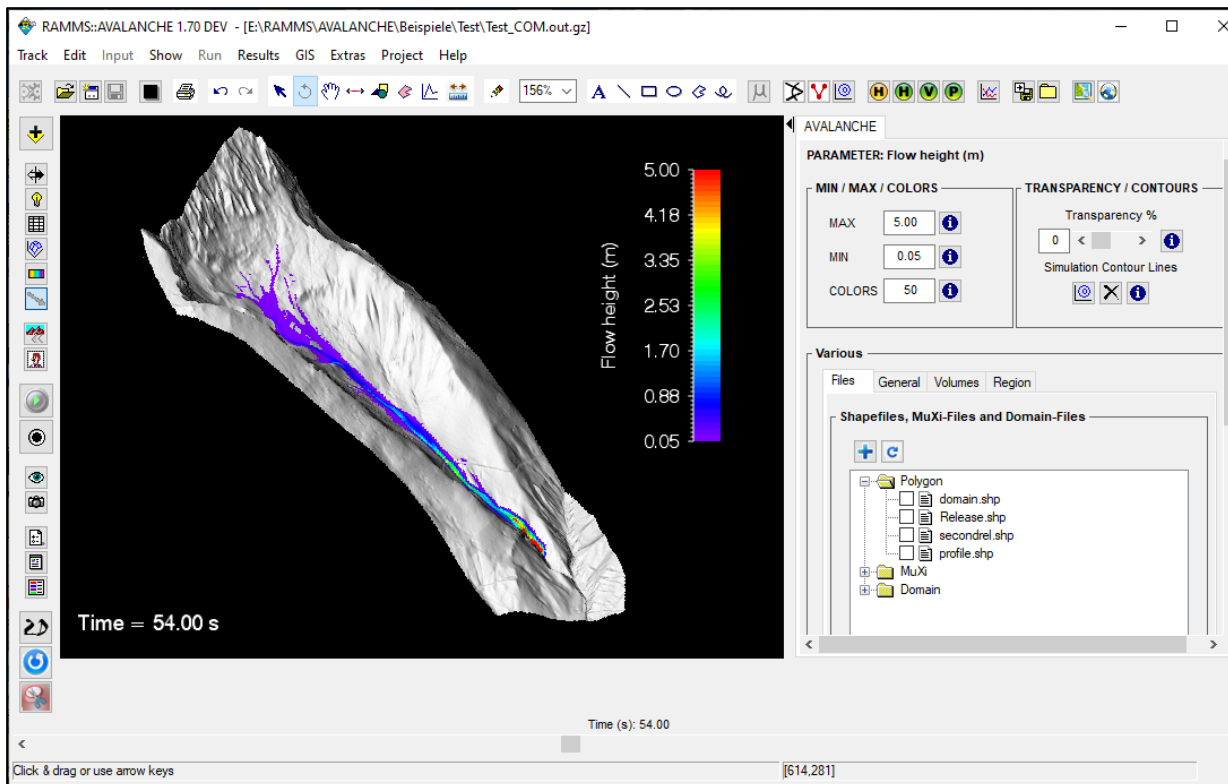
RAMMS::AVALANCHE 1.70 DEV - [E:\RAMMS\AVALANCHE\Beispiele\Test\Test_COM.out.gz]

Track Edit Input Show Run Results GIS Extras Project Help

156%

A H V P

Flow height (m)

5.00
4.18
3.35
2.53
1.70
0.88
0.05

Time = 54.00 s

AVALANCHE

PARAMETER: Flow height (m)

MIN / MAX / COLORS

MAX 5.00

MIN 0.05

COLORS 50

TRANSPARENCY / CONTOURS

Transparency %

0

Simulation Contour Lines

Various

Files General Volumes Region

Shapefiles, MuXi-Files and Domain-Files

Polygon
domain.shp
Release.shp
secondrel.shp
profile.shp
MuXi
Domain

Time (s): 54.00

Click & drag or use arrow keys

[614,281]